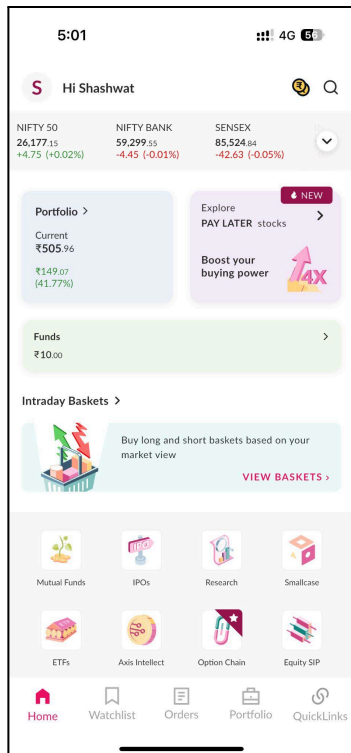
5:01

4G 56

S Hi Shashwat

NIFTY 50
26,177.15
+4.75 (+0.02%)

NIFTY BANK
59,299.55
-4.45 (-0.01%)

SENSEX
85,524.84
-42.63 (-0.05%)

Portfolio >
Current
₹505.96
₹149.07
(41.77%)

NEW
Explore
PAY LATER stocks >
Boost your buying power
4X

Funds >
₹10.00

Intraday Baskets >

Buy long and short baskets based on your market view
VIEW BASKETS >

Mutual Funds
IPOs
Research
Smallcase
ETFs
Axis Intellect
Option Chain
Equity SIP

Home
Watchlist
Orders
Portfolio
QuickLinks